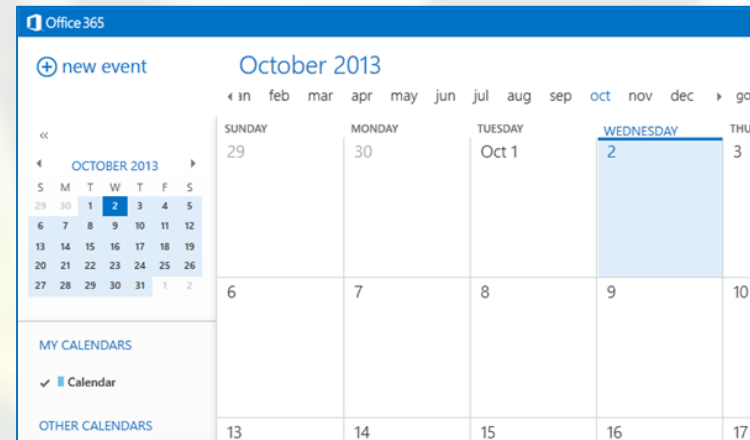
Office 365

new event

October 2013

an feb mar apr may jun jul aug sep oct nov dec go

«

OCTOBER 2013

| S | M | T | W | T | F | S |
|---|---|---|---|---|---|---|
| 29 | 30 | 1 | 2 | 3 | 4 | 5 |
| 6 | 7 | 8 | 9 | 10 | 11 | 12 |
| 13 | 14 | 15 | 16 | 17 | 18 | 19 |
| 20 | 21 | 22 | 23 | 24 | 25 | 26 |
| 27 | 28 | 29 | 30 | 31 | 1 | 2 |

MY CALENDARS

Calendar

OTHER CALENDARS

| SUNDAY | MONDAY | TUESDAY | WEDNESDAY | THU |
|---|---|---|---|---|
| 29 | 30 | Oct 1 | 2 | 3 |
| 6 | 7 | 8 | 9 | 10 |
| 13 | 14 | 15 | 16 | 17 |